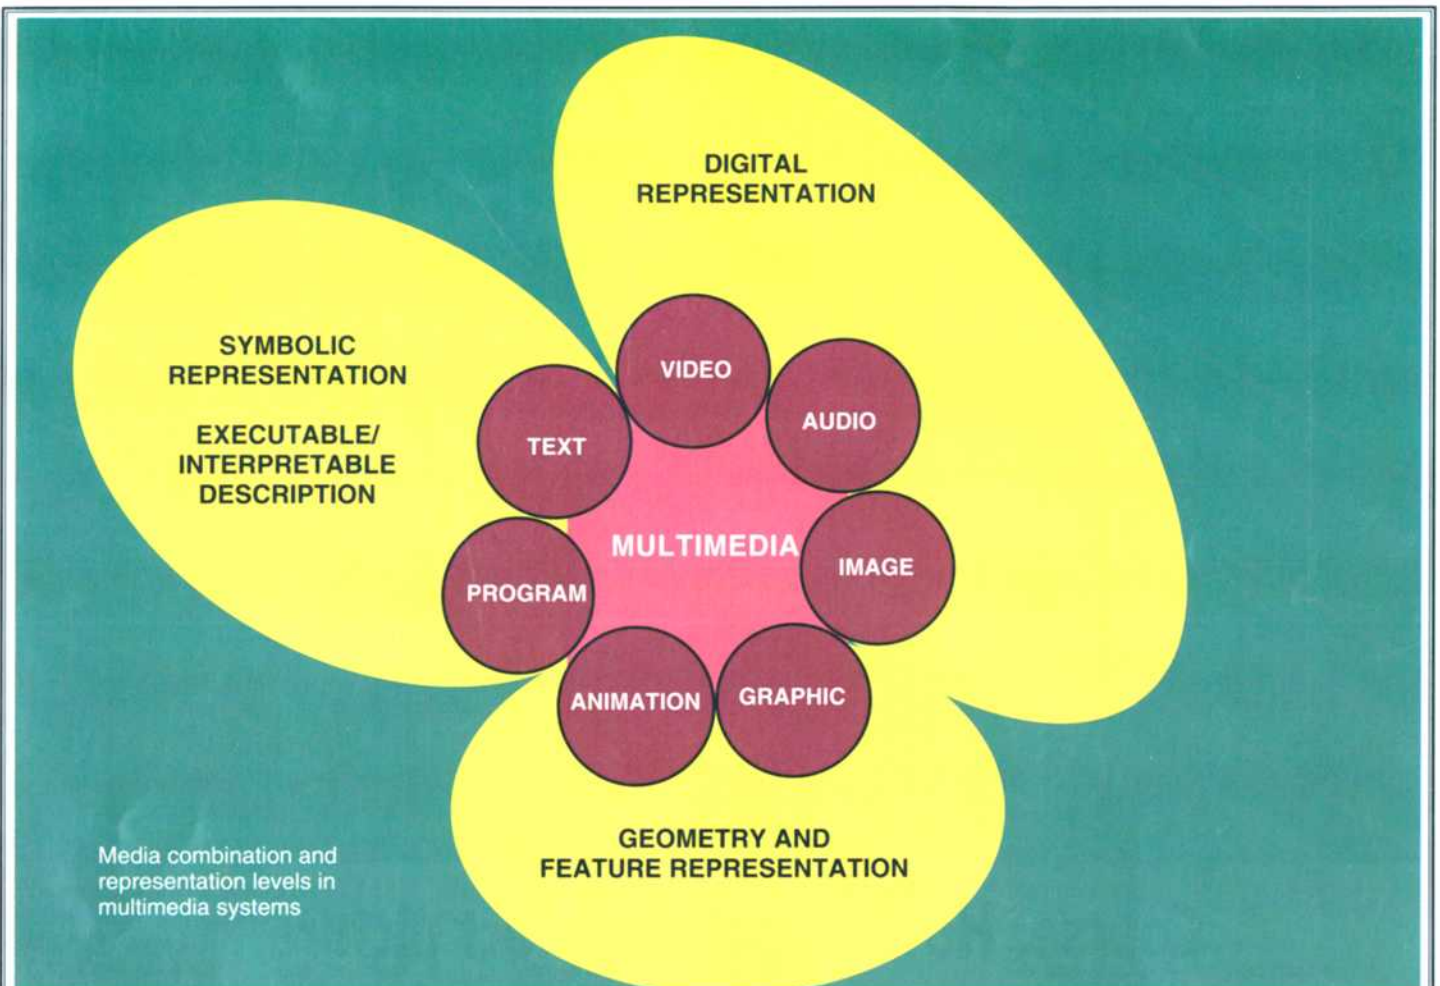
DIGITAL REPRESENTATION

SYMBOLIC REPRESENTATION

EXECUTABLE/ INTERPRETABLE DESCRIPTION

VIDEO

AUDIO

TEXT

MULTIMEDIA

IMAGE

PROGRAM

ANIMATION

GRAPHIC

GEOMETRY AND FEATURE REPRESENTATION

Media combination and representation levels in multimedia systems